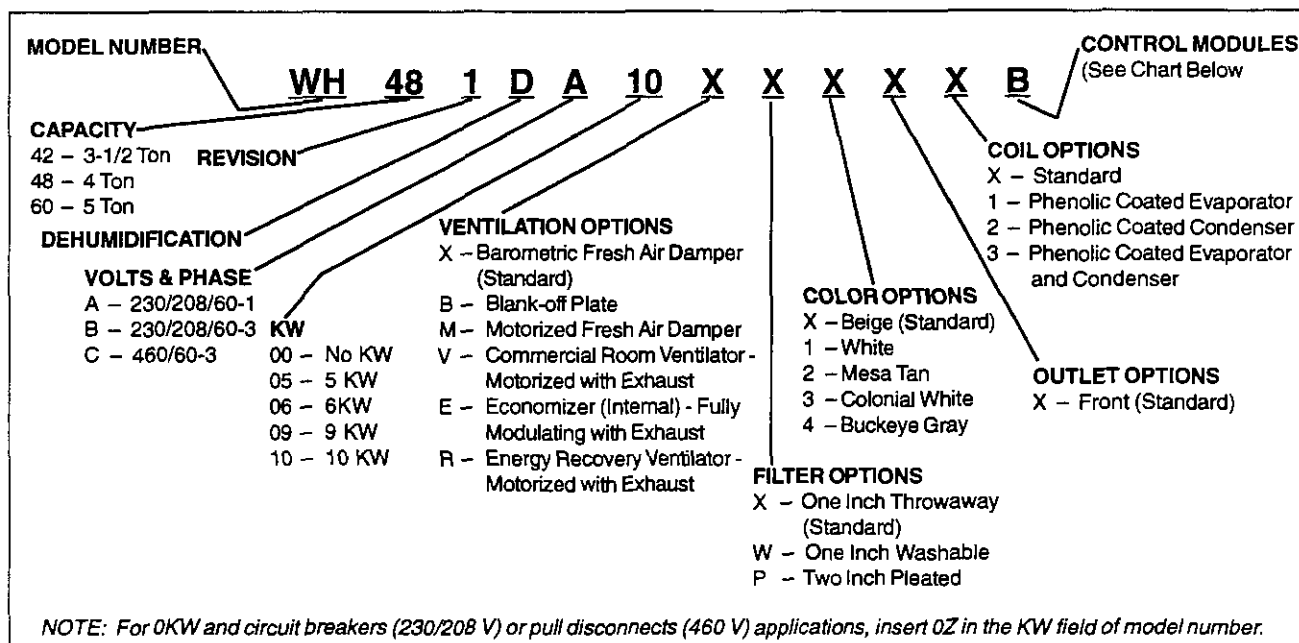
MODEL NUMBER

WH 48 1 D A 10 X X X X X B

CONTROL MODULES (See Chart Below

CAPACITY
42 – 3-1/2 Ton
48 – 4 Ton
60 – 5 Ton

REVISION

DEHUMIDIFICATION

VOLTS & PHASE
A – 230/208/60-1
B – 230/208/60-3
C – 460/60-3

KW
00 – No KW
05 – 5 KW
06 – 6KW
09 – 9 KW
10 – 10 KW

VENTILATION OPTIONS
X – Barometric Fresh Air Damper (Standard)
B – Blank-off Plate
M – Motorized Fresh Air Damper
V – Commercial Room Ventilator - Motorized with Exhaust
E – Economizer (Internal) - Fully Modulating with Exhaust
R – Energy Recovery Ventilator - Motorized with Exhaust

FILTER OPTIONS
X – One Inch Throwaway (Standard)
W – One Inch Washable
P – Two Inch Pleated

COLOR OPTIONS
X – Beige (Standard)
1 – White
2 – Mesa Tan
3 – Colonial White
4 – Buckeye Gray

OUTLET OPTIONS
X – Front (Standard)

COIL OPTIONS
X – Standard
1 – Phenolic Coated Evaporator
2 – Phenolic Coated Condenser
3 – Phenolic Coated Evaporator and Condenser

NOTE: For 0KW and circuit breakers (230/208 V) or pull disconnects (460 V) applications, insert 0Z in the KW field of model number.